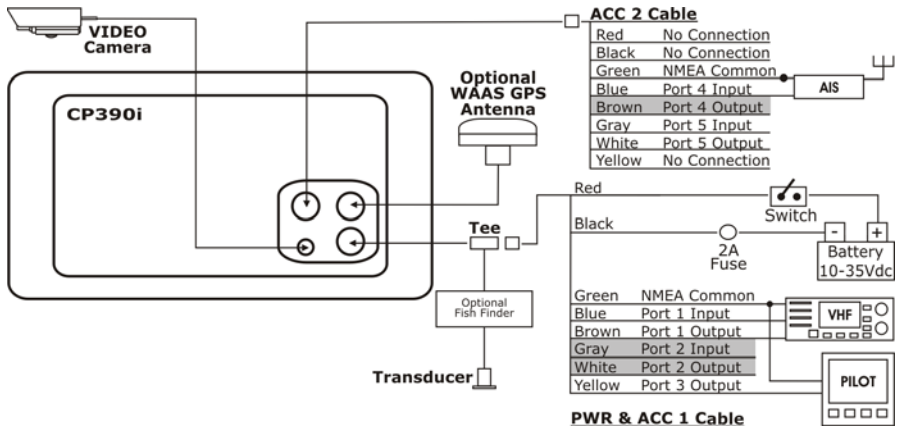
VIDEO Camera

CP390i

Optional WAAS GPS Antenna

ACC 2 Cable

| | |
|---|---|
| Red | No Connection |
| Black | No Connection |
| Green | NMEA Common |
| Blue | Port 4 Input |
| Brown | Port 4 Output |
| Gray | Port 5 Input |
| White | Port 5 Output |
| Yellow | No Connection |

AIS

Red

Switch

Black

2A Fuse

-
+
Battery 10-35Vdc

Tee

Optional Fish Finder

Transducer

| | |
|---|---|
| Green | NMEA Common |
| Blue | Port 1 Input |
| Brown | Port 1 Output |
| Gray | Port 2 Input |
| White | Port 2 Output |
| Yellow | Port 3 Output |

VHF

PILOT

PWR & ACC 1 Cable